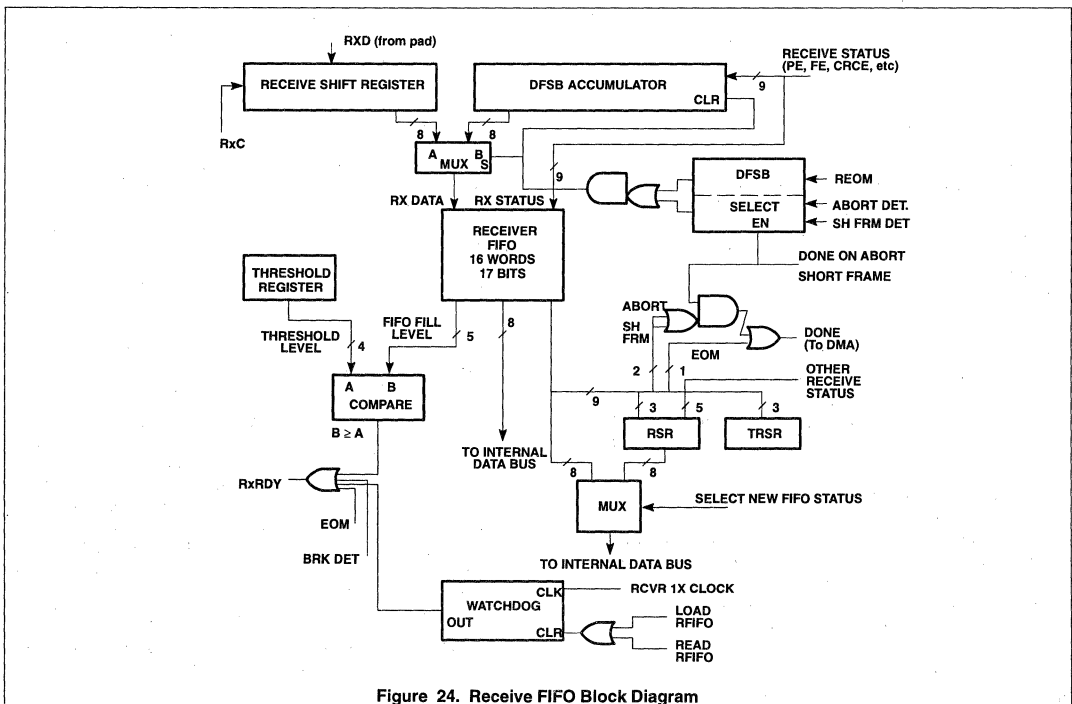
RXD (from pad)

RECEIVE SHIFT REGISTER

DFSB ACCUMULATOR

CLR

RECEIVE STATUS (PE, FE, CRCE, etc)

9

RxC

8

8

A MUX B S

9

DFSB

REOM

ABORT DET.

SELECT

SH FRM DET

EN

RX DATA

RX STATUS

RECEIVER FIFO 16 WORDS 17 BITS

DONE ON ABORT

SHORT FRAME

THRESHOLD REGISTER

ABORT

SH FRM

DONE (To DMA)

EOM

THRESHOLD LEVEL

4

FIFO FILL LEVEL

5

8

2

1

OTHER RECEIVE STATUS

A B COMPARE

9

3

5

3

RSR

TRSR

$B \geq A$

TO INTERNAL DATA BUS

8

8

RxRDY

MUX

SELECT NEW FIFO STATUS

EOM

BRK DET

TO INTERNAL DATA BUS

CLK

RCVR 1X CLOCK

WATCHDOG

OUT

CLR

LOAD RFIFO

READ RFIFO

Figure 24. Receive FIFO Block Diagram